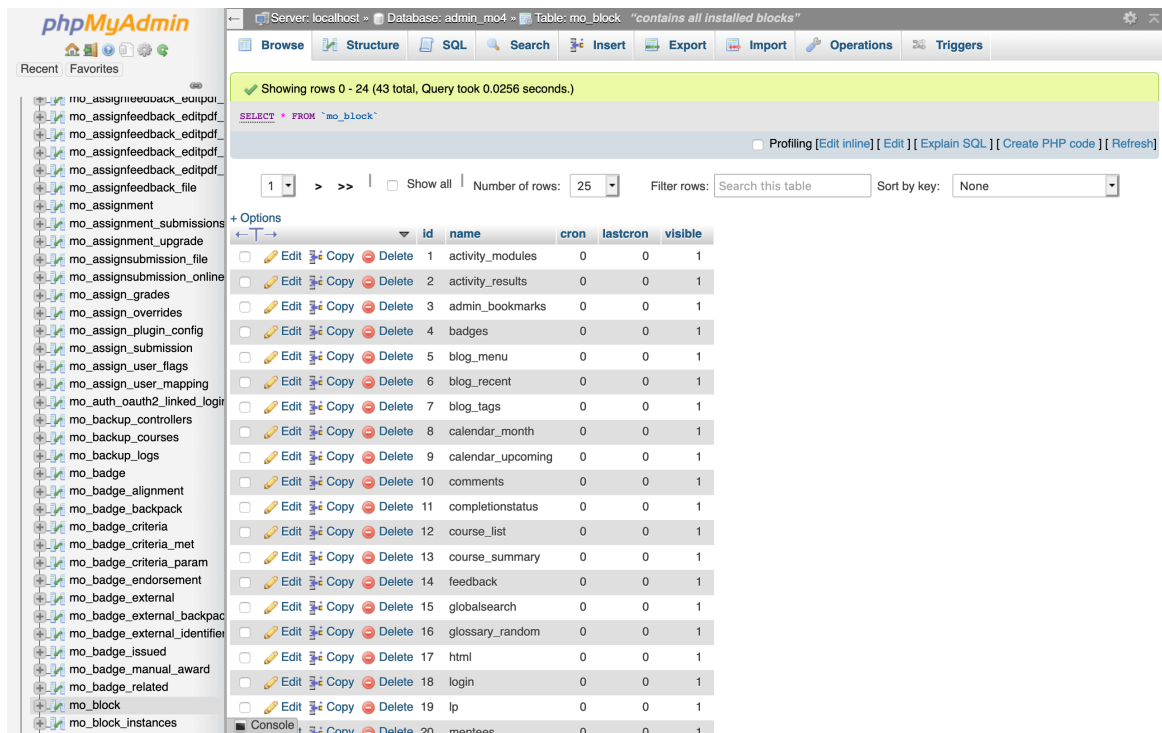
phpMyAdmin

Recent Favorites

mo_assignfeedback_editpdf_
mo_assignfeedback_editpdf_
mo_assignfeedback_editpdf_
mo_assignfeedback_editpdf_
mo_assignfeedback_editpdf_
mo_assignfeedback_file
mo_assignment
mo_assignment_submissions
mo_assignment_upgrade
mo_assignsubmission_file
mo_assignsubmission_online
mo_assign_grades
mo_assign_overrides
mo_assign_plugin_config
mo_assign_submission
mo_assign_user_flags
mo_assign_user_mapping
mo_auth_oauth2_linked_login
mo_backup_controllers
mo_backup_courses
mo_backup_logs
mo_badge
mo_badge_alignment
mo_badge_backpack
mo_badge_criteria
mo_badge_criteria_met
mo_badge_criteria_param
mo_badge_endorsement
mo_badge_external
mo_badge_external_backpac
mo_badge_external_identifier
mo_badge_issued
mo_badge_manual_award
mo_badge_related
mo_block
mo_block_instances

Server: localhost » Database: admin_mo4 » Table: mo_block "contains all installed blocks"

Browse Structure SQL Search Insert Export Import Operations Triggers

Showing rows 0 - 24 (43 total, Query took 0.0256 seconds.)

SELECT * FROM `mo_block`

Profiling [Edit inline] [ Edit ] [ Explain SQL ] [ Create PHP code ] [ Refresh]

1 > >> Show all Number of rows: 25 Filter rows: Search this table Sort by key: None

+ Options

| | id | name | cron | lastcron | visible |
|---|---|---|---|---|---|
| Edit Copy Delete | 1 | activity_modules | 0 | 0 | 1 |
| Edit Copy Delete | 2 | activity_results | 0 | 0 | 1 |
| Edit Copy Delete | 3 | admin_bookmarks | 0 | 0 | 1 |
| Edit Copy Delete | 4 | badges | 0 | 0 | 1 |
| Edit Copy Delete | 5 | blog_menu | 0 | 0 | 1 |
| Edit Copy Delete | 6 | blog_recent | 0 | 0 | 1 |
| Edit Copy Delete | 7 | blog_tags | 0 | 0 | 1 |
| Edit Copy Delete | 8 | calendar_month | 0 | 0 | 1 |
| Edit Copy Delete | 9 | calendar_upcoming | 0 | 0 | 1 |
| Edit Copy Delete | 10 | comments | 0 | 0 | 1 |
| Edit Copy Delete | 11 | completionstatus | 0 | 0 | 1 |
| Edit Copy Delete | 12 | course_list | 0 | 0 | 1 |
| Edit Copy Delete | 13 | course_summary | 0 | 0 | 1 |
| Edit Copy Delete | 14 | feedback | 0 | 0 | 1 |
| Edit Copy Delete | 15 | globalsearch | 0 | 0 | 1 |
| Edit Copy Delete | 16 | glossary_random | 0 | 0 | 1 |
| Edit Copy Delete | 17 | html | 0 | 0 | 1 |
| Edit Copy Delete | 18 | login | 0 | 0 | 1 |
| Edit Copy Delete | 19 | lp | 0 | 0 | 1 |
| Copy Delete | 20 | mentees | 0 | 0 | 1 |

Console